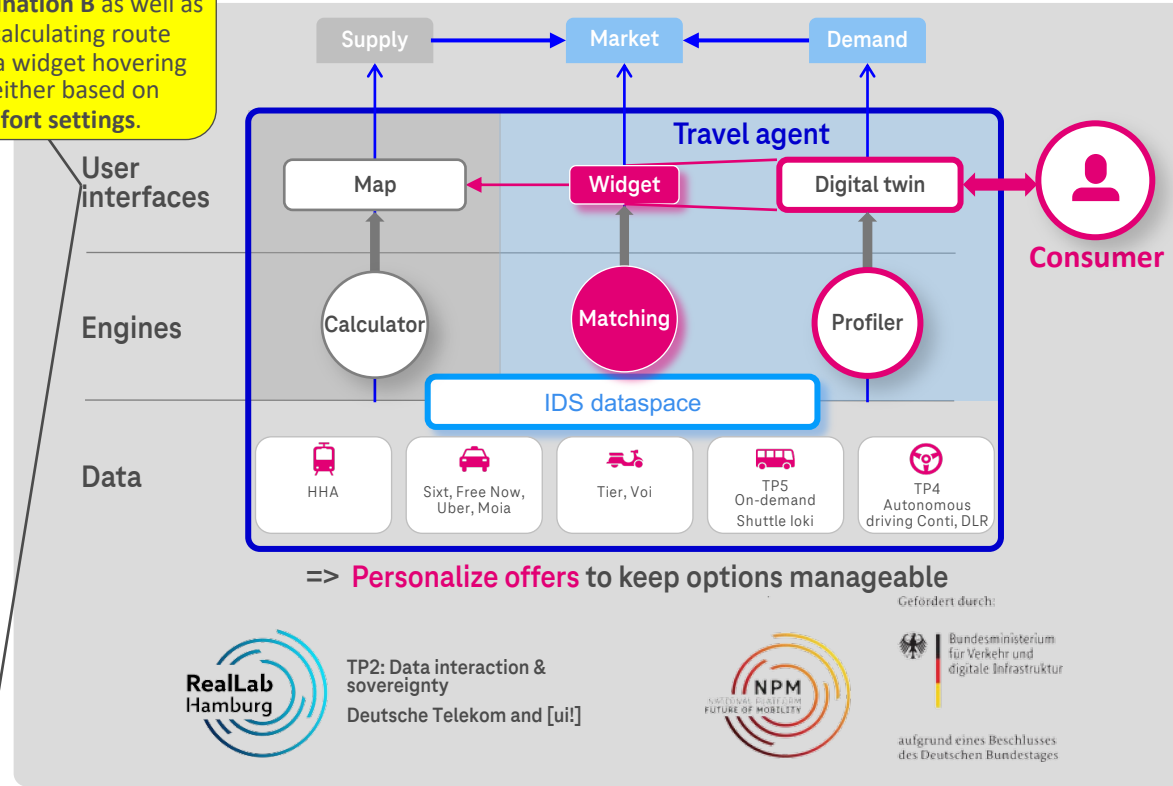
nation B as well as
alculating route
a widget hovering
either based on
fort settings.

Supply
Market
Demand

Travel agent

User interfaces

Map
Widget
Digital twin

Consumer

Engines

Calculator
Matching
Profiler

IDS dataspace

Data

HHA
Sixt, Free Now, Uber, Moia
Tier, Voi
TP5 On-demand Shuttle loki
TP4 Autonomous driving Conti, DLR

=> Personalize offers to keep options manageable

RealLab Hamburg

TP2: Data interaction & sovereignty
Deutsche Telekom and [ui!]

NPM
NATIONALE PLATTFORM
FUTURE OF MOBILITY

Gefördert durch:

Bundesministerium für Verkehr und digitale Infrastruktur

aufgrund eines Beschlusses des Deutschen Bundestages